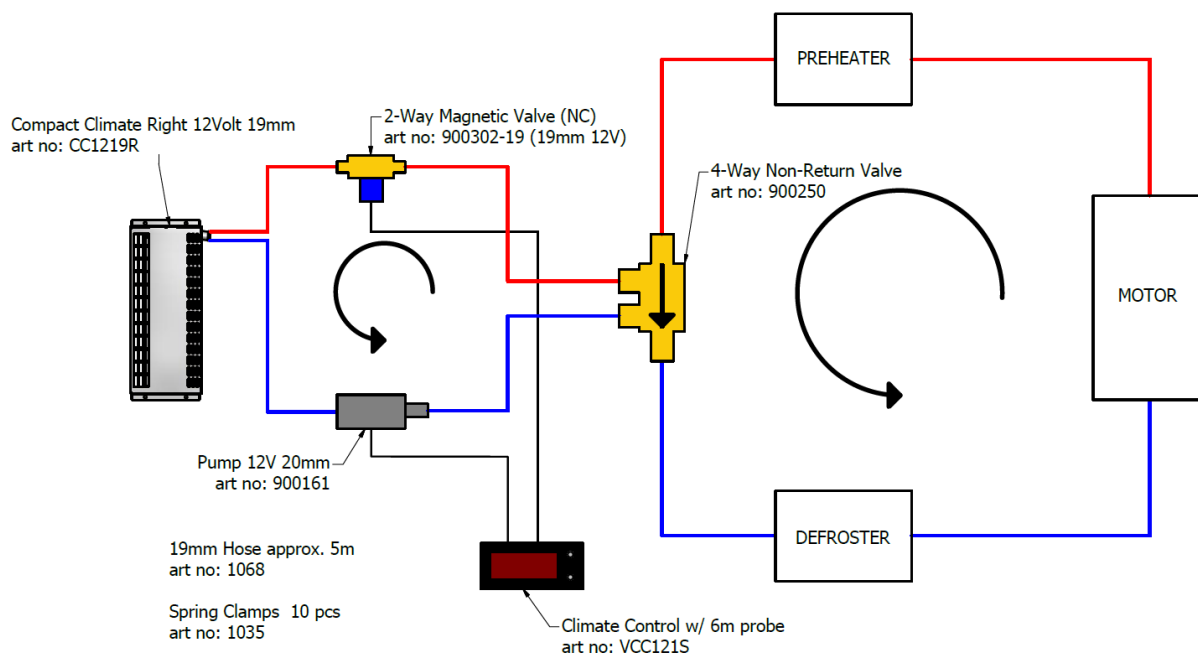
PREHEATER

Compact Climate Right 12Volt 19mm
art no: CC1219R

2-Way Magnetic Valve (NC)
art no: 900302-19 (19mm 12V)

4-Way Non-Return Valve
art no: 900250

MOTOR

Pump 12V 20mm
art no: 900161

DEFROSTER

19mm Hose approx. 5m
art no: 1068

Spring Clamps 10 pcs
art no: 1035

Climate Control w/ 6m probe
art no: VCC121S